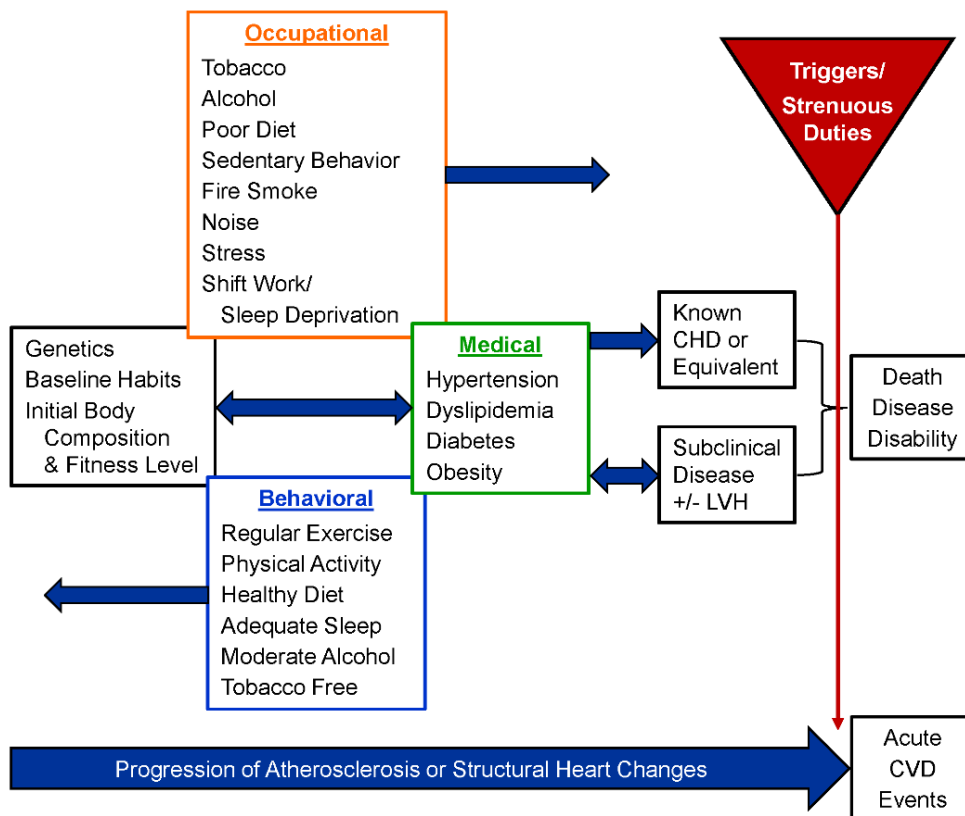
Occupational
Tobacco
Alcohol
Poor Diet
Sedentary Behavior
Fire Smoke
Noise
Stress
Shift Work/
Sleep Deprivation

Triggers/
Strenuous
Duties

Genetics
Baseline Habits
Initial Body
Composition
& Fitness Level

Medical
Hypertension
Dyslipidemia
Diabetes
Obesity

Known
CHD or
Equivalent

Subclinical
Disease
+/- LVH

Death
Disease
Disability

Behavioral
Regular Exercise
Physical Activity
Healthy Diet
Adequate Sleep
Moderate Alcohol
Tobacco Free

Progression of Atherosclerosis or Structural Heart Changes

Acute
CVD
Events